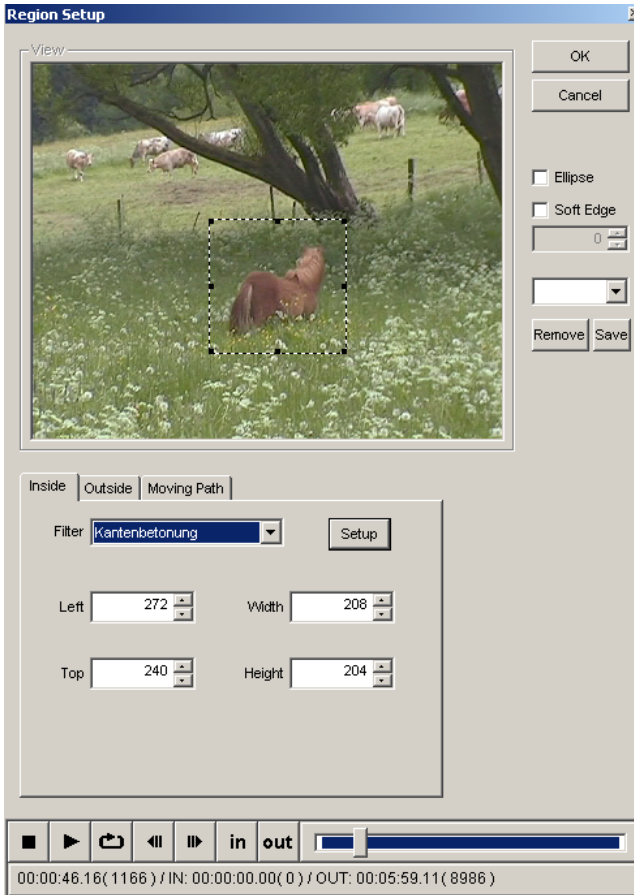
Region Setup

View

OK

Cancel

Ellipse

Soft Edge

0

Remove Save

Inside Outside Moving Path

Filter Kantenbetonung

Setup

Left 272

Width 208

Top 240

Height 204

in out

00:00:46.16( 1166 ) / IN: 00:00:00.00( 0 ) / OUT: 00:05:59.11( 8986 )